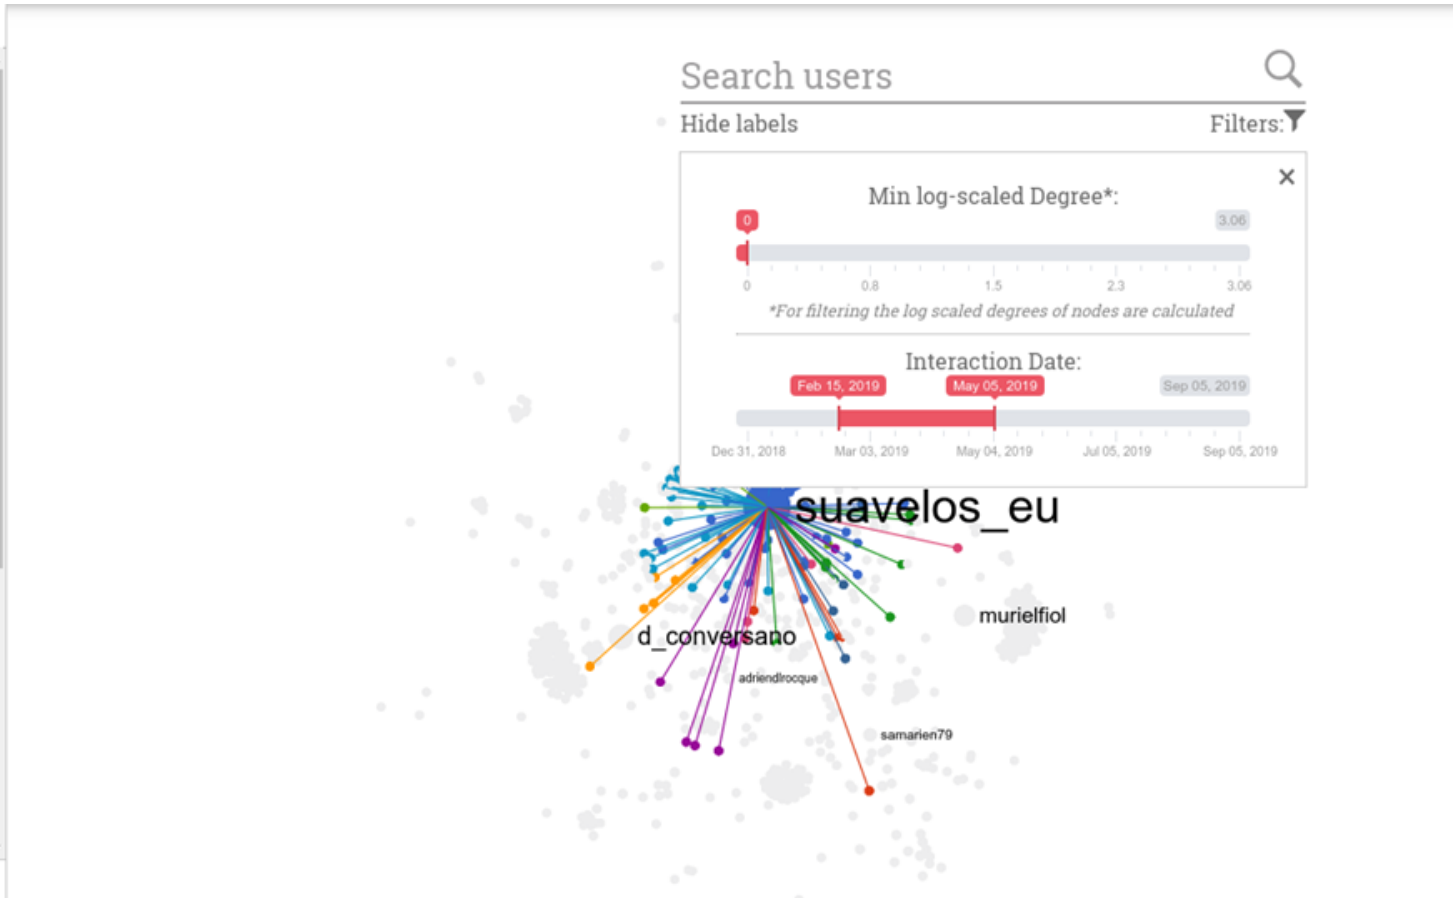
Search users

Hide labels

Filters:

×

Min log-scaled Degree*:

0

3.06

0 0.8 1.5 2.3 3.06

*For filtering the log scaled degrees of nodes are calculated

Interaction Date:

Feb 15, 2019

May 05, 2019

Sep 05, 2019

Dec 31, 2018 Mar 03, 2019 May 04, 2019 Jul 05, 2019 Sep 05, 2019

suavelos_eu

murielfiol

d_conversano

adriendlrocque

samarien79